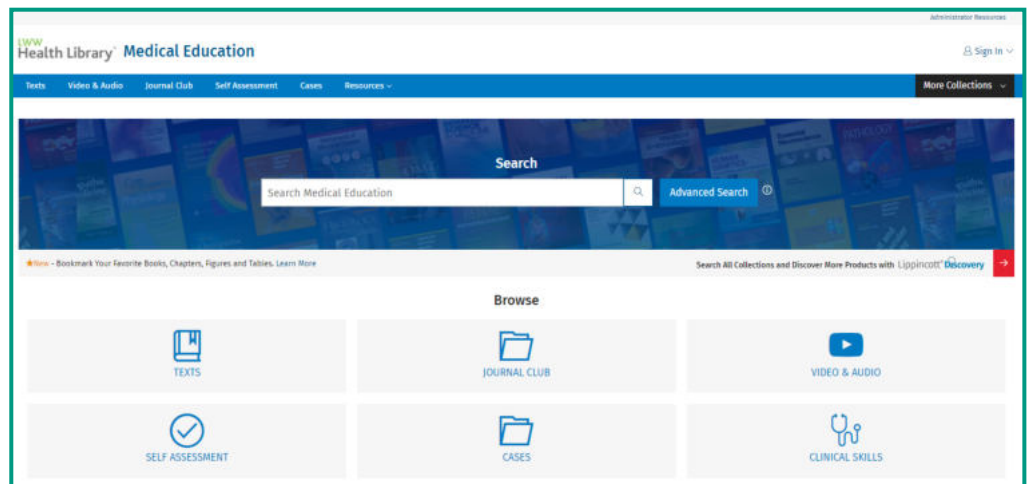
Administrator Resources

LWW Health Library Medical Education

Sign In

Texts Video & Audio Journal Club Self Assessment Cases Resources

More Collections

Search

Search Medical Education

Advanced Search

New - Bookmark Your Favorite Books, Chapters, Figures and Tables. Learn More

Search All Collections and Discover More Products with Lippincott Discovery

Browse

TEXTS

JOURNAL CLUB

VIDEO & AUDIO

SELF ASSESSMENT

CASES

CLINICAL SKILLS